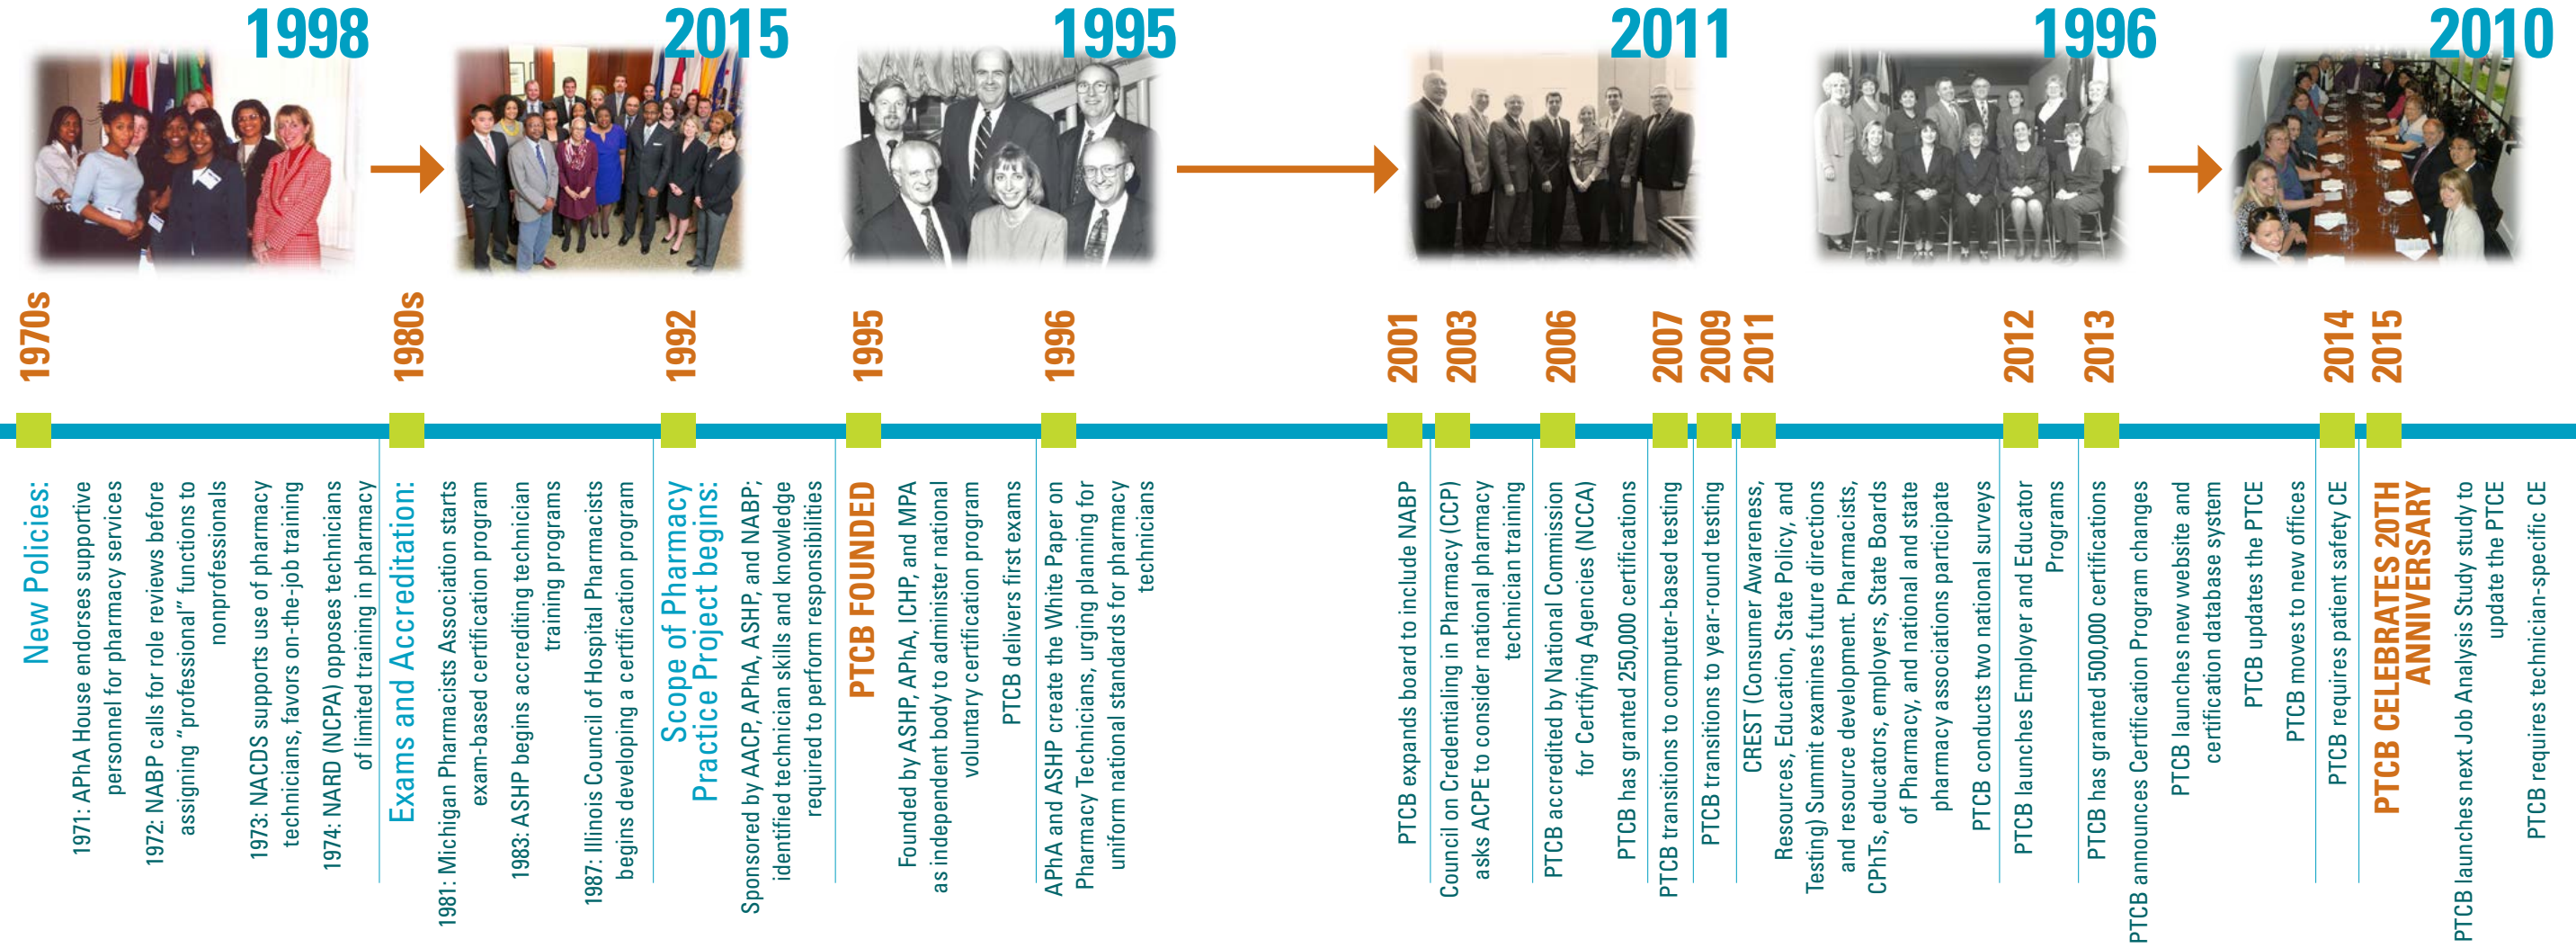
1998

2015

1995

2011

1996

2010

1970s

1980s

1992

1995

1996

2001

2003

2006

2007

2009

2011

2012

2013

2014

2015

New Policies:

1971: APhA House endorses supportive personnel for pharmacy services

1972: NABP calls for role reviews before assigning "professional" functions to nonprofessionals

1973: NACDS supports use of pharmacy technicians, favors on-the-job training

1974: NARD (NCPA) opposes technicians of limited training in pharmacy

Exams and Accreditation:

1981: Michigan Pharmacists Association starts exam-based certification program

1983: ASHP begins accrediting technician training programs

1987: Illinois Council of Hospital Pharmacists begins developing a certification program

Scope of Pharmacy Practice Project begins:

Sponsored by AACP, APhA, ASHP, and NABP; identified technician skills and knowledge required to perform responsibilities

PTCB FOUNDED

Founded by ASHP, APhA, ICHP, and MPA as independent body to administer national voluntary certification program

PTCB delivers first exams

APhA and ASHP create the White Paper on Pharmacy Technicians, urging planning for uniform national standards for pharmacy technicians

PTCB expands board to include NABP

Council on Credentialing in Pharmacy (CCP) asks ACPE to consider national pharmacy technician training

PTCB accredited by National Commission for Certifying Agencies (NCCA)

PTCB has granted 250,000 certifications

PTCB transitions to computer-based testing

PTCB transitions to year-round testing

CREST (Consumer Awareness, Resources, Education, State Policy, and Testing) Summit examines future directions and resource development. Pharmacists, CPhTs, educators, employers, State Boards of Pharmacy, and national and state pharmacy associations participate

PTCB conducts two national surveys

PTCB launches Employer and Educator Programs

PTCB has granted 500,000 certifications

PTCB announces Certification Program changes

PTCB launches new website and certification database system

PTCB updates the PTCE

PTCB moves to new offices

PTCB requires patient safety CE

PTCB CELEBRATES 20TH ANNIVERSARY

PTCB launches next Job Analysis Study to update the PTCE

PTCB requires technician-specific CE